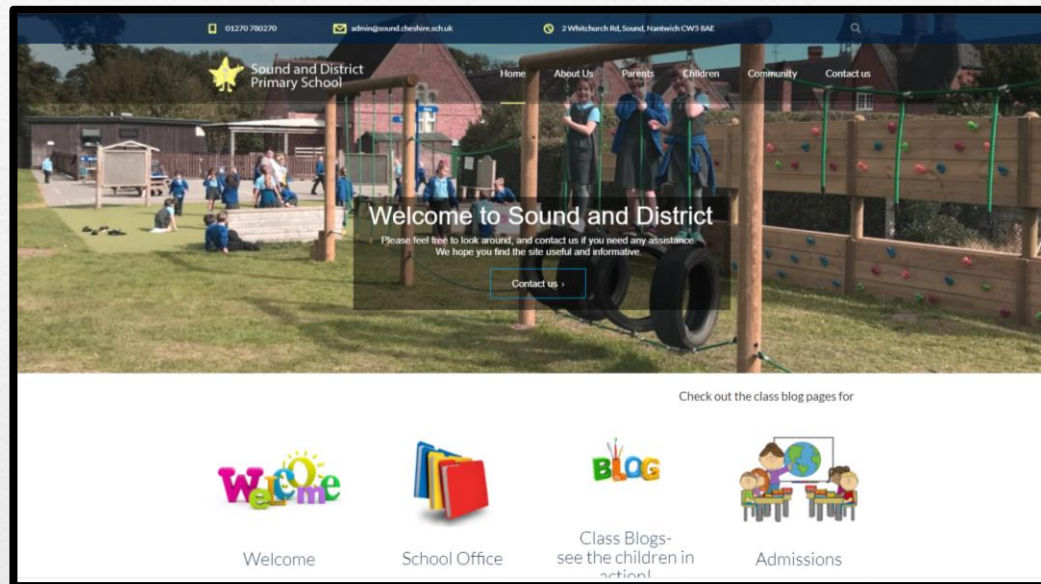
01270 780270 admin@sound.cheshire.sch.uk 2 Whitchurch Rd, Sound, Nantwich CW5 8AE

Sound and District Primary School

Home About Us Parents Children Community Contact us

Welcome to Sound and District

Please feel free to look around, and contact us if you need any assistance. We hope you find the site useful and informative.

Contact us ›

Check out the class blog pages for

Welcome

BLOG

Welcome

School Office

Class Blogs- see the children in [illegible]

Admissions